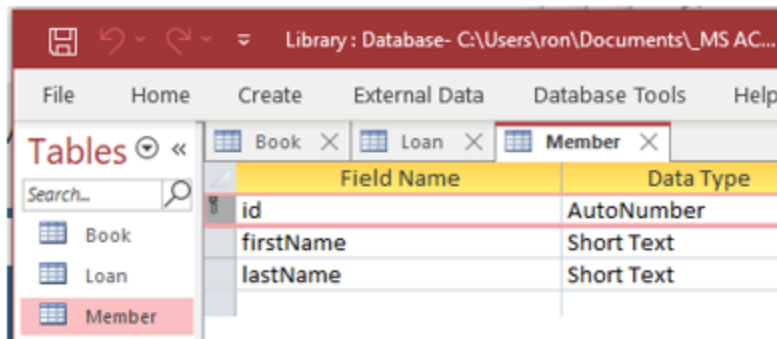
Library : Database- C:\Users\ron\Documents\_MS AC...

File Home Create External Data Database Tools Help

Tables «

Search...

Book
Loan
Member

Book Loan Member

| Field Name | Data Type |
|---|---|
| id | AutoNumber |
| firstName | Short Text |
| lastName | Short Text |